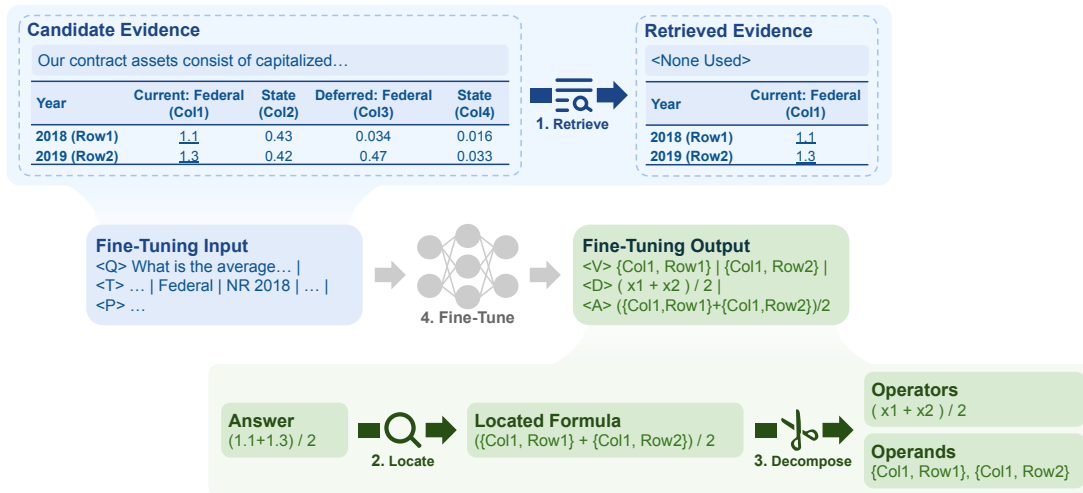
Candidate Evidence

Our contract assets consist of capitalized…

| Year | Current: Federal (Col1) | State (Col2) | Deferred: Federal (Col3) | State (Col4) |
|---|---|---|---|---|
| 2018 (Row1) | 1.1 | 0.43 | 0.034 | 0.016 |
| 2019 (Row2) | 1.3 | 0.42 | 0.47 | 0.033 |

1. Retrieve

Retrieved Evidence

<None Used>

| Year | Current: Federal (Col1) |
|---|---|
| 2018 (Row1) | 1.1 |
| 2019 (Row2) | 1.3 |

Fine-Tuning Input
<Q> What is the average… | <T> … | Federal | NR 2018 | … | <P> …

4. Fine-Tune

Fine-Tuning Output
<V> {Col1, Row1} | {Col1, Row2} | <D> ( x1 + x2 ) / 2 | <A> ({Col1,Row1}+{Col1,Row2})/2

Answer
(1.1+1.3) / 2

2. Locate

Located Formula
({Col1, Row1} + {Col1, Row2}) / 2

3. Decompose

Operators
( x1 + x2 ) / 2

Operands
{Col1, Row1}, {Col1, Row2}